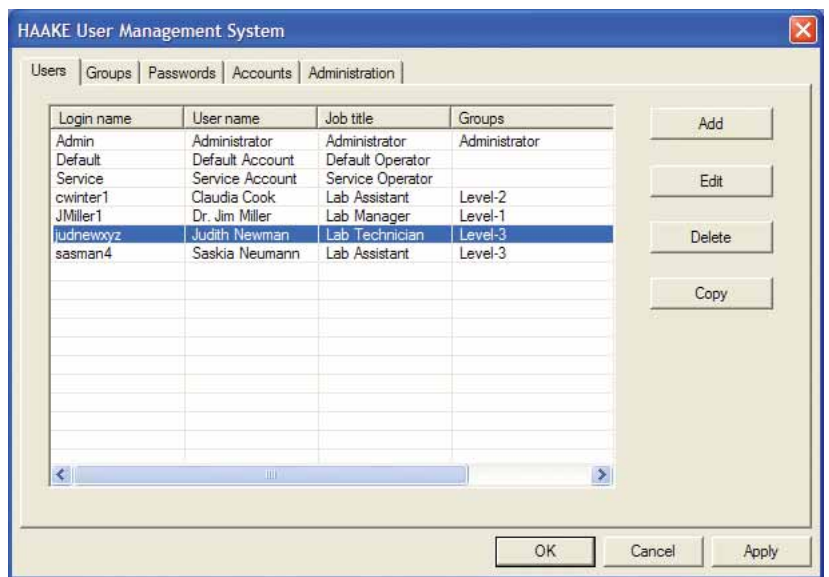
HAAKE User Management System

Users | Groups | Passwords | Accounts | Administration

| Login name | User name | Job title | Groups |
|---|---|---|---|
| Admin | Administrator | Administrator | Administrator |
| Default | Default Account | Default Operator | |
| Service | Service Account | Service Operator | |
| cwinter1 | Claudia Cook | Lab Assistant | Level-2 |
| JMiller1 | Dr. Jim Miller | Lab Manager | Level-1 |
| judnewxyz | Judith Newman | Lab Technician | Level-3 |
| sasman4 | Saskia Neumann | Lab Assistant | Level-3 |

Add

Edit

Delete

Copy

OK

Cancel

Apply